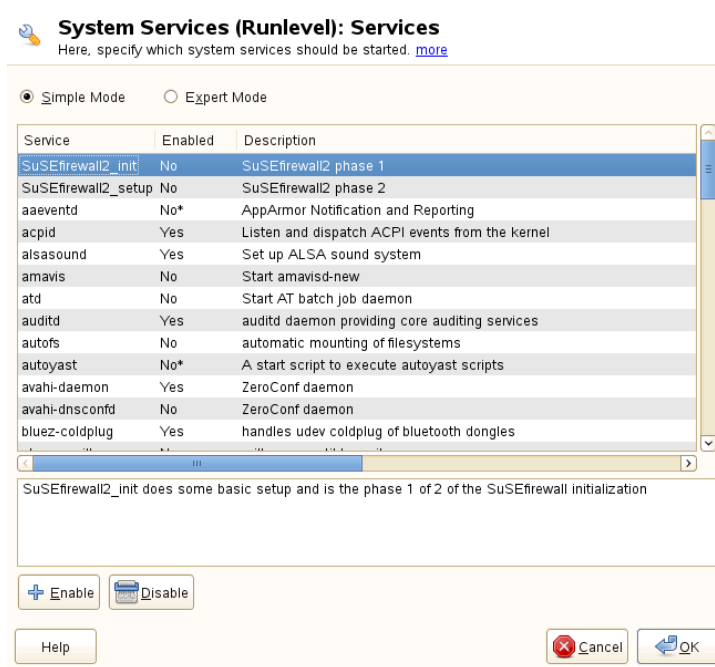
System Services (Runlevel): Services
Here, specify which system services should be started. more

Simple Mode Expert Mode

| Service | Enabled | Description |
|---|---|---|
| SuSEfirewall2_init | No | SuSEfirewall2 phase 1 |
| SuSEfirewall2_setup | No | SuSEfirewall2 phase 2 |
| aaeventd | No* | AppArmor Notification and Reporting |
| acpid | Yes | Listen and dispatch ACPI events from the kernel |
| alsasound | Yes | Set up ALSA sound system |
| amavis | No | Start amavisd-new |
| atd | No | Start AT batch job daemon |
| auditd | Yes | auditd daemon providing core auditing services |
| autofs | No | automatic mounting of filesystems |
| autoyast | No* | A start script to execute autoyast scripts |
| avahi-daemon | Yes | ZeroConf daemon |
| avahi-dnsconfd | No | ZeroConf daemon |
| bluez-coldplug | Yes | handles udev coldplug of bluetooth dongles |
| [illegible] | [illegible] | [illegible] |

SuSEfirewall2_init does some basic setup and is the phase 1 of 2 of the SuSEfirewall initialization

Enable Disable

Help Cancel OK